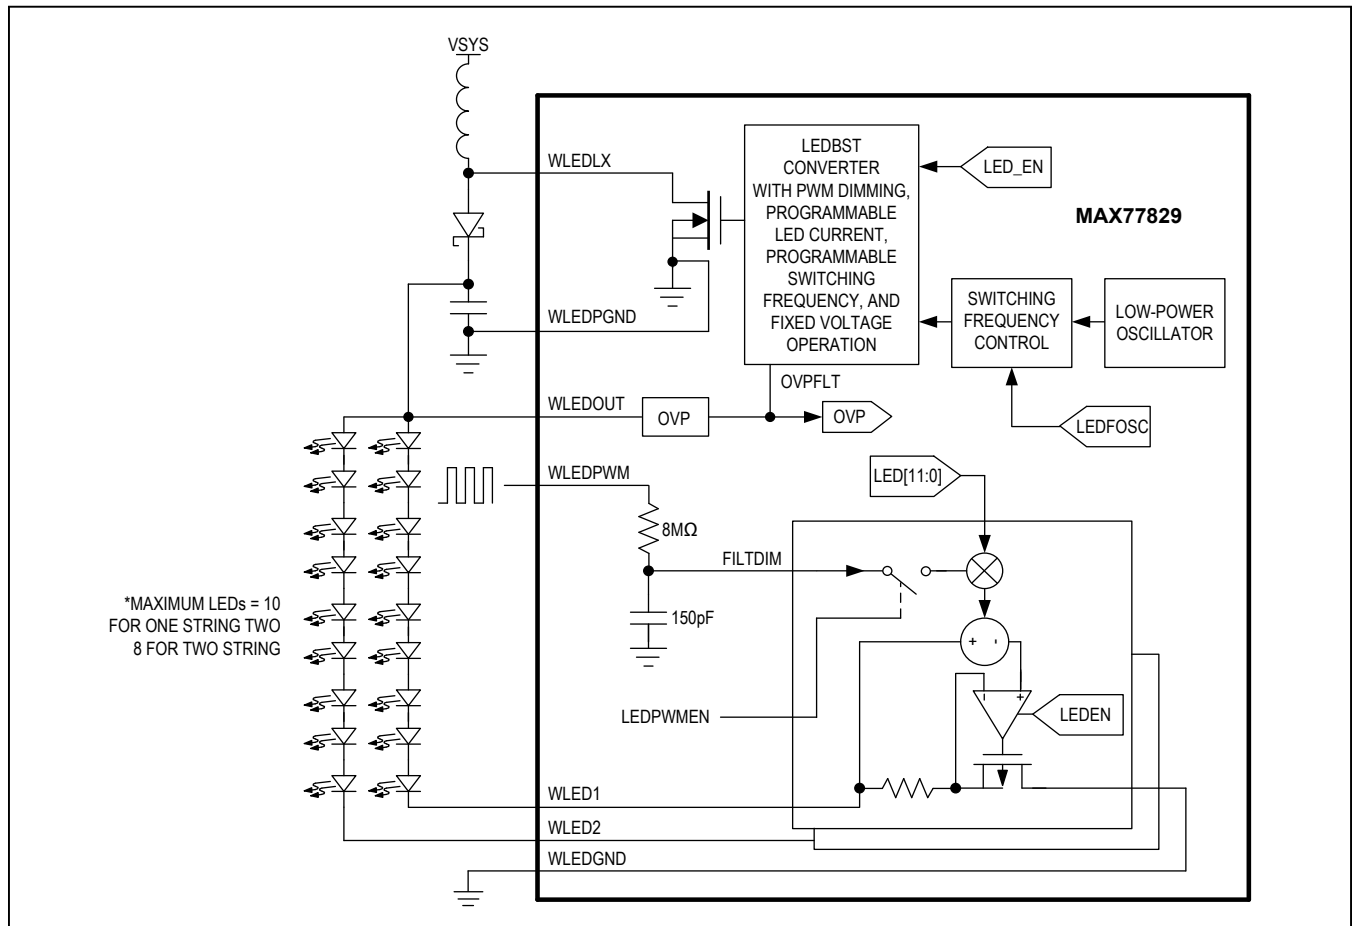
VSYS

WLEDLX

LEDBST CONVERTER WITH PWM DIMMING, PROGRAMMABLE LED CURRENT, PROGRAMMABLE SWITCHING FREQUENCY, AND FIXED VOLTAGE OPERATION

LED_EN

MAX77829

WLEDPGND

SWITCHING FREQUENCY CONTROL

LOW-POWER OSCILLATOR

OVPFLT

WLEDOUT

OVP

OVP

LEDFOSC

WLEDPWM

LED[11:0]

8MΩ

FILTDIM

150pF

*MAXIMUM LEDs = 10 FOR ONE STRING TWO 8 FOR TWO STRING

+

-

-

+

LEDPWMEN

LEDEN

WLED1

WLED2

WLEDGND